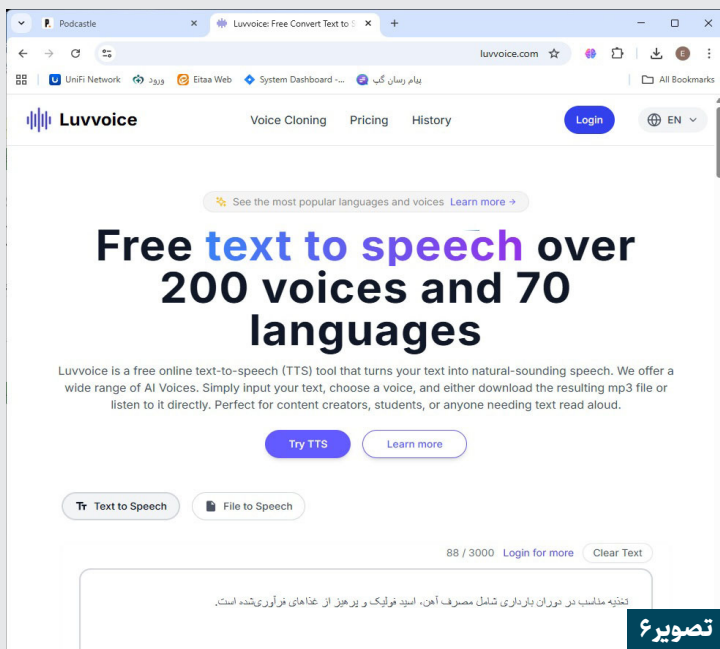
Podcastle
Luvvoice: Free Convert Text to S
luvvoice.com
UniFi Network
ورود
Eitaa Web
System Dashboard -...
پیام رسان گپ
All Bookmarks

Luvvoice
Voice Cloning
Pricing
History
Login
EN

See the most popular languages and voices Learn more →

Free text to speech over 200 voices and 70 languages

Luvvoice is a free online text-to-speech (TTS) tool that turns your text into natural-sounding speech. We offer a wide range of AI Voices. Simply input your text, choose a voice, and either download the resulting mp3 file or listen to it directly. Perfect for content creators, students, or anyone needing text read aloud.

Try TTS
Learn more

Text to Speech
File to Speech

88 / 3000 Login for more Clear Text

تغذیه مناسب در دوران بارداری شامل مصرف آهن، اسید فولیک و پرهیز از غذاهای فرآوری‌شده است.

تصویر۶